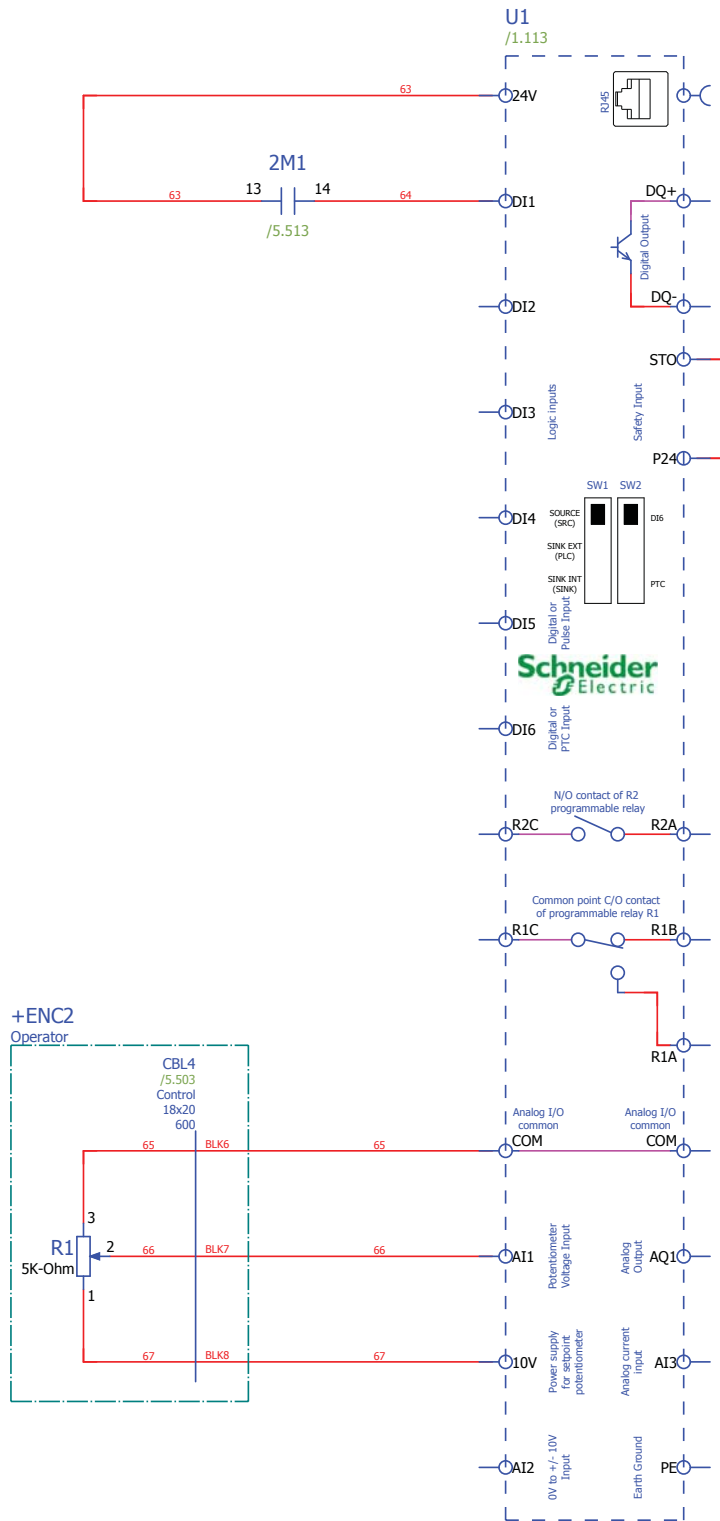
U1
/1.113

63
24V
RJ45

2M1
13 14
63 64
DI1
/5.513
DQ+
Digital Output
DQ-

DI2
STO
DI3
Logic inputs
Safety Input
P24

SW1 SW2
SOURCE (SRC)
DI4
DI6
SINK EXT (PLC)
SINK INT (SINK)
PTC
DI5
Digital or Pulse Input
Schneider Electric
DI6
Digital or PTC Input

N/O contact of R2 programmable relay
R2C R2A

Common point C/O contact of programmable relay R1
R1C R1B
R1A

+ENC2
Operator
CBL4
/5.503
Control
18x20
600
Analog I/O common
Analog I/O common
65 BLK6 65
COM COM
3
R1
5K-Ohm
2
66 BLK7 66
AI1
Potentiometer Voltage Input
Analog Output
AQ1
1
67 BLK8 67
10V
Power supply for setpoint potentiometer
Analog current input
AI3
AI2
0V to +/- 10V Input
Earth Ground
PE